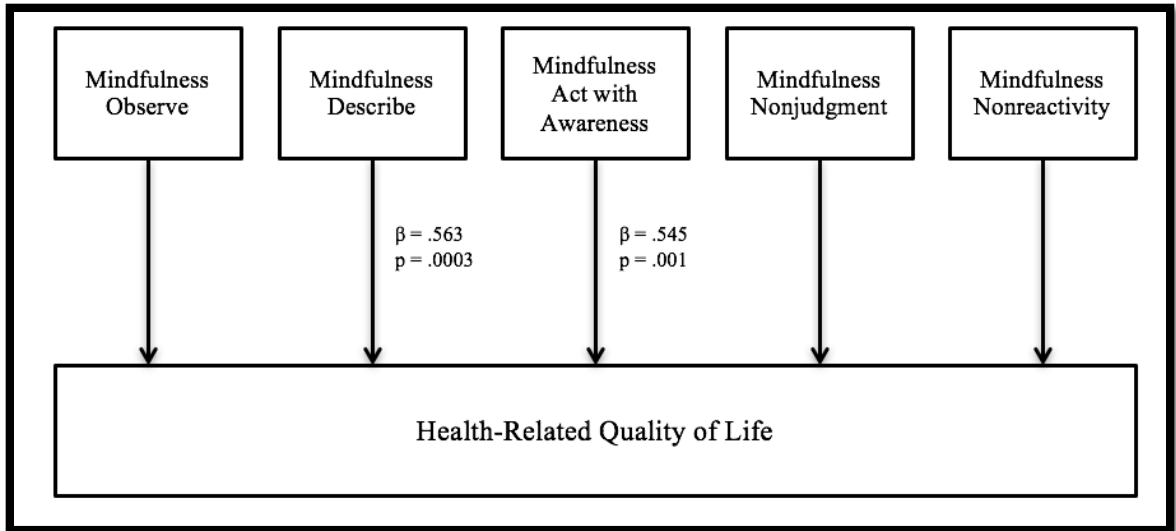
Mindfulness Observe

Mindfulness Describe

Mindfulness Act with Awareness

Mindfulness Nonjudgment

Mindfulness Nonreactivity

$\beta$ = .563
p = .0003

$\beta$ = .545
p = .001

Health-Related Quality of Life